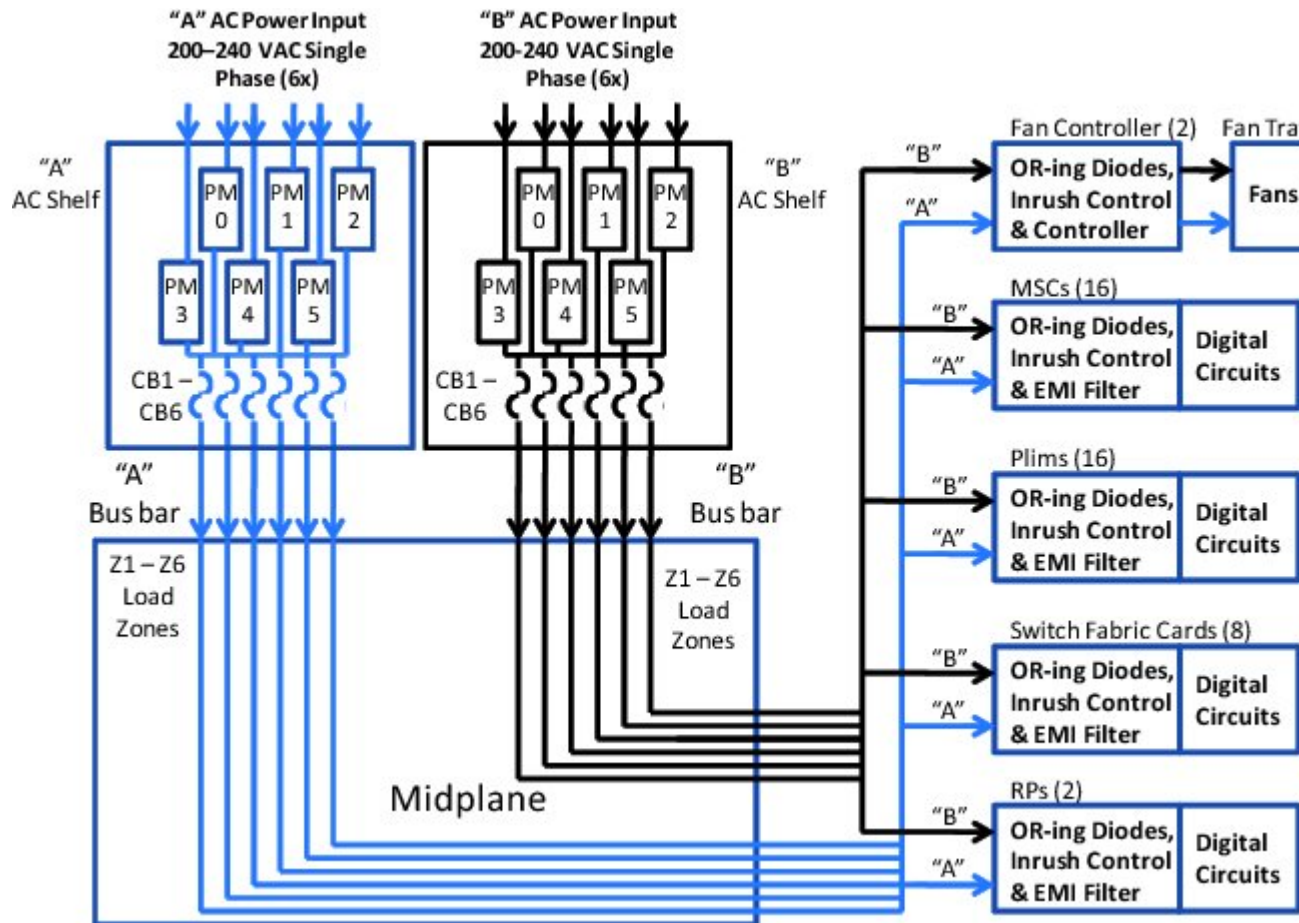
"A" AC Power Input 200–240 VAC Single Phase (6x)

"B" AC Power Input 200-240 VAC Single Phase (6x)

"A" AC Shelf

PM 0
PM 1
PM 2
PM 3
PM 4
PM 5

CB1 – CB6

"B" AC Shelf

PM 0
PM 1
PM 2
PM 3
PM 4
PM 5

CB1 – CB6

"A" Bus bar

"B" Bus bar

Z1 – Z6 Load Zones

Z1 – Z6 Load Zones

Midplane

Fan Controller (2)
Fan Tra
"B"
"A"
OR-ing Diodes, Inrush Control & Controller
Fans

MSCs (16)
"B"
"A"
OR-ing Diodes, Inrush Control & EMI Filter
Digital Circuits

Plims (16)
"B"
"A"
OR-ing Diodes, Inrush Control & EMI Filter
Digital Circuits

Switch Fabric Cards (8)
"B"
"A"
OR-ing Diodes, Inrush Control & EMI Filter
Digital Circuits

RPs (2)
"B"
"A"
OR-ing Diodes, Inrush Control & EMI Filter
Digital Circuits